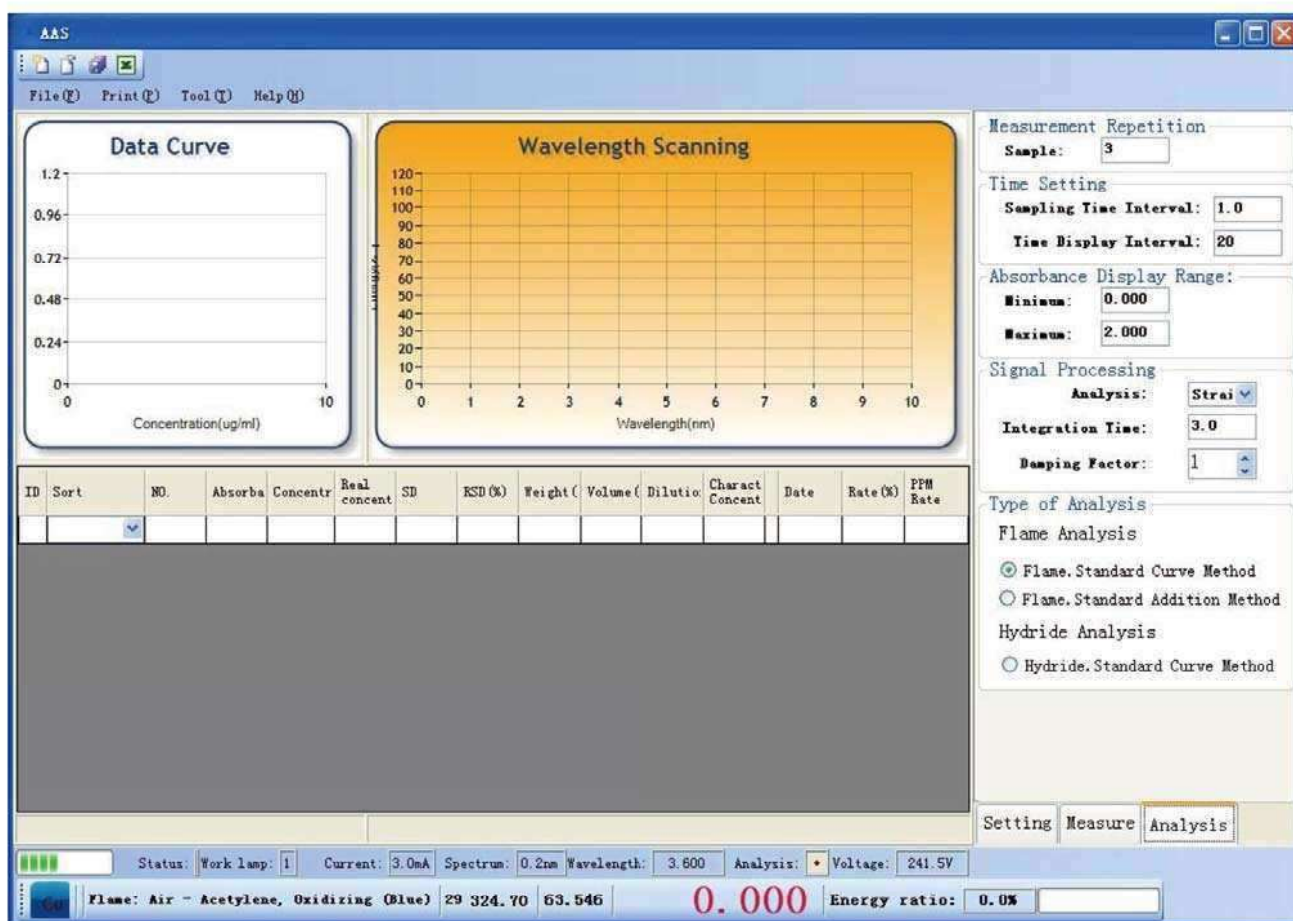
AAS

File(F) Print(P) Tool(T) Help(H)

Data Curve

1.2
0.96
0.72
0.48
0.24
0
0
10
Concentration(ug/ml)

Wavelength Scanning

120
110
100
90
80
70
60
50
40
30
20
10
0
0 1 2 3 4 5 6 7 8 9 10
Wavelength(nm)

Measurement Repetition
Sample: 3

Time Setting
Sampling Time Interval: 1.0
Time Display Interval: 20

Absorbance Display Range:
Minimum: 0.000
Maximum: 2.000

Signal Processing
Analysis: Strai
Integration Time: 3.0
Damping Factor: 1

Type of Analysis
Flame Analysis
Flame. Standard Curve Method
Flame. Standard Addition Method
Hydride Analysis
Hydride. Standard Curve Method

| ID | Sort | NO. | Absorba | Concentr | Real concent | SD | RSD(%) | Weight( | Volume( | Dilutio | Charact Concent | Date | Rate(%) | PPM Rate |
|---|---|---|---|---|---|---|---|---|---|---|---|---|---|---|
| | | | | | | | | | | | | | | |

Setting Measure Analysis

Status: Work lamp: 1 Current: 3.0mA Spectrum: 0.2nm Wavelength: 3.600 Analysis: • Voltage: 241.5V

Go Flame: Air - Acetylene, Oxidizing (Blue) 29 324.70 63.546 0.000 Energy ratio: 0.0%